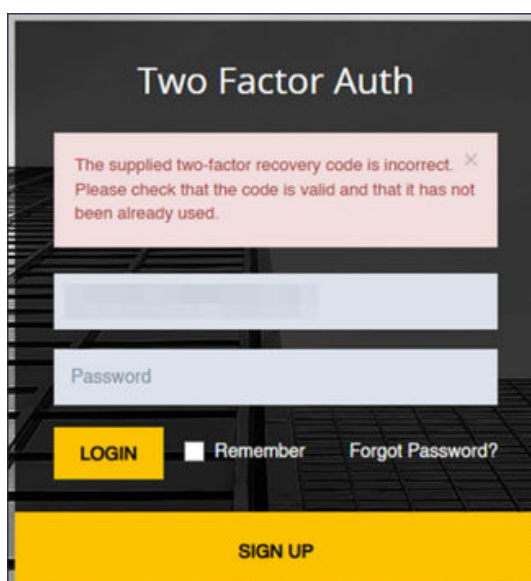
Two Factor Auth

The supplied two-factor recovery code is incorrect. Please check that the code is valid and that it has not been already used.

×

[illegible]

Password

LOGIN

Remember

Forgot Password?

SIGN UP